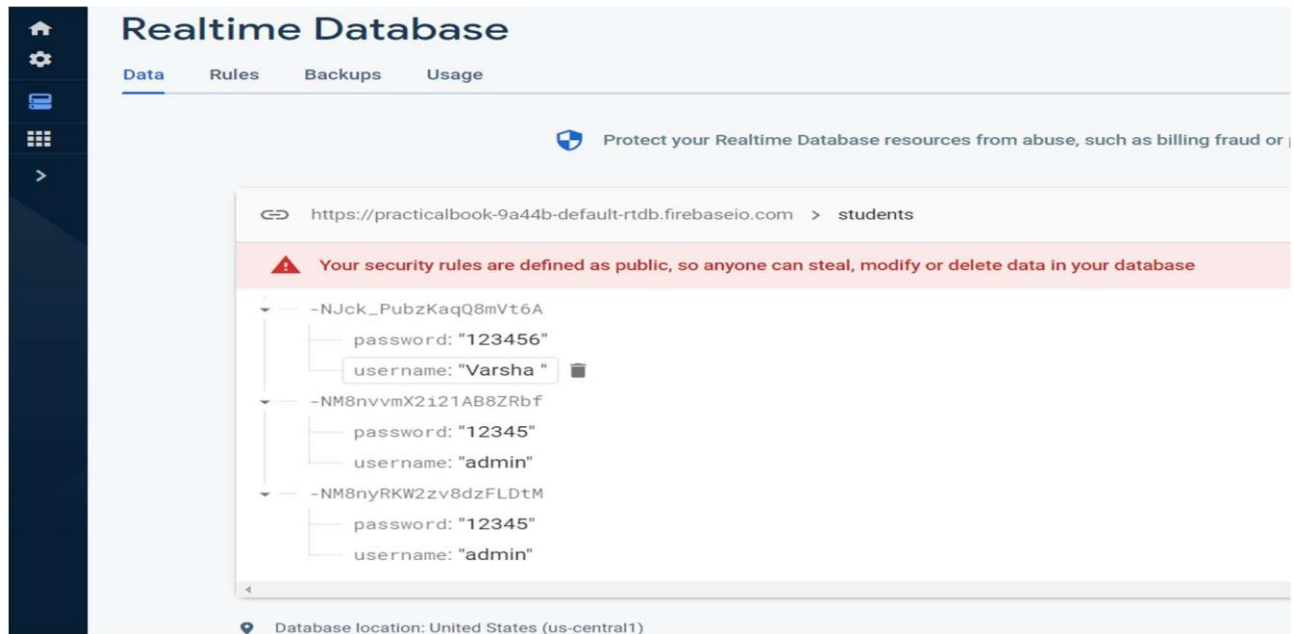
Realtime Database

Data Rules Backups Usage

Protect your Realtime Database resources from abuse, such as billing fraud or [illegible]

https://practicalbook-9a44b-default-rtdb.firebaseio.com > students

Your security rules are defined as public, so anyone can steal, modify or delete data in your database

-NJck_PubzKaqQ8mVt6A
password: "123456"
username: "Varsha "
-NM8nvvmX2i21AB8ZRbf
password: "12345"
username: "admin"
-NM8nyRKW2zv8dzFLDtM
password: "12345"
username: "admin"

Database location: United States (us-central1)